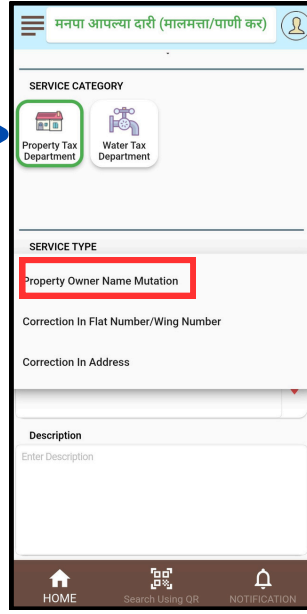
मनपा आपल्या दारी (मालमत्ता/पाणी कर)

SERVICE CATEGORY

Property Tax Department

Water Tax Department

SERVICE TYPE

Property Owner Name Mutation

Correction In Flat Number/Wing Number

Correction In Address

Description

Enter Description

HOME

Search Using QR

NOTIFICATION